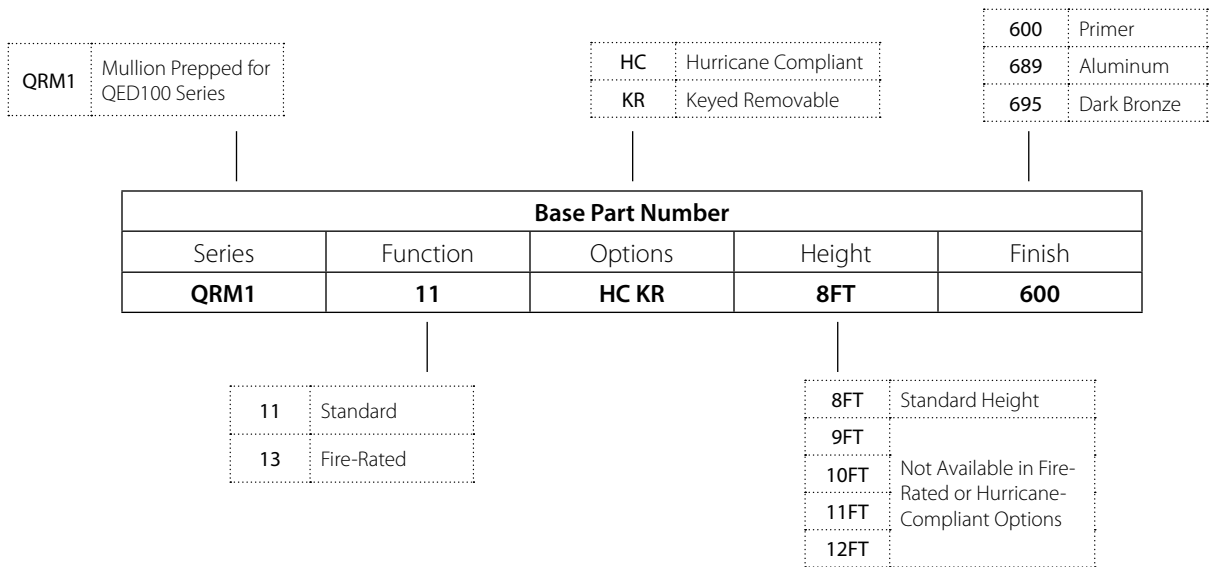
| QRM1 | Mullion Prepped for QED100 Series |
|---|---|

| HC | Hurricane Compliant |
|---|---|
| KR | Keyed Removable |

| 600 | Primer |
|---|---|
| 689 | Aluminum |
| 695 | Dark Bronze |

| Base Part Number | | | | |
|---|---|---|---|---|
| Series | Function | Options | Height | Finish |
| **QRM1** | **11** | **HC KR** | **8FT** | **600** |

| 11 | Standard |
|---|---|
| 13 | Fire-Rated |

| 8FT | Standard Height |
|---|---|
| 9FT | Not Available in Fire-Rated or Hurricane-Compliant Options |
| 10FT | |
| 11FT | |
| 12FT | |